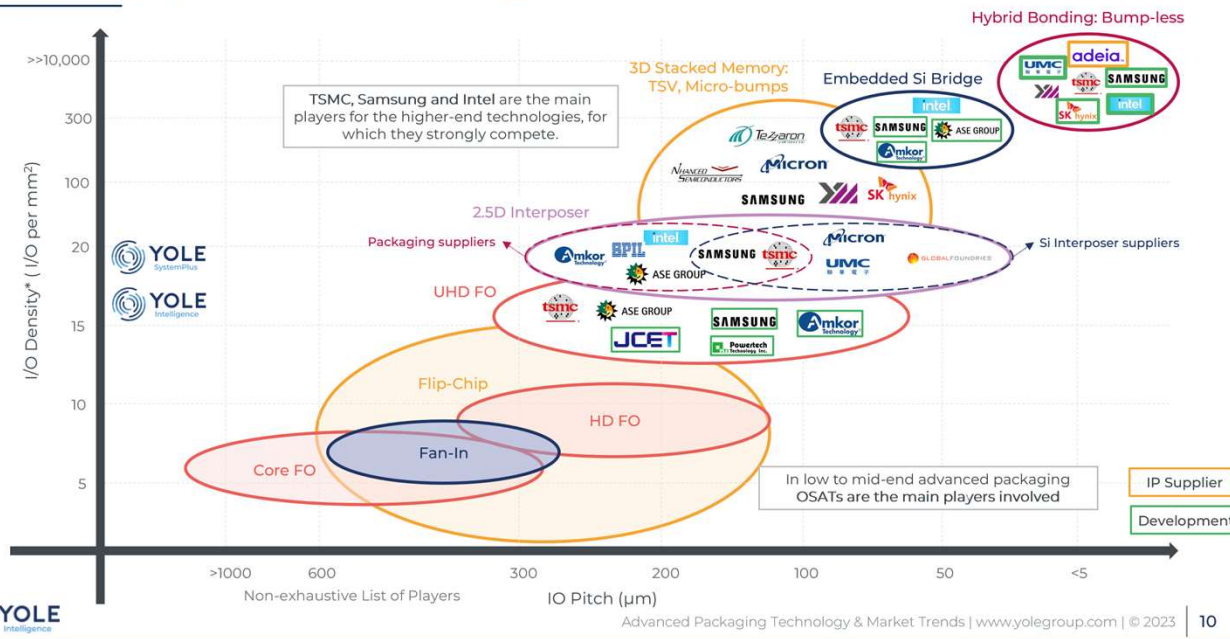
Hybrid Bonding: Bump-less

>>10,000
300
100
20
15
10
5

I/O Density* ( I/O per mm²)

TSMC, Samsung and Intel are the main players for the higher-end technologies, for which they strongly compete.

3D Stacked Memory: TSV, Micro-bumps

Embedded Si Bridge

UMC
adeia
tsmc
SAMSUNG
SK hynix
intel

intel
tsmc
SAMSUNG
ASE GROUP
Amkor Technology

Tezzaron
NHANCED SEMICONDUCTORS
Micron
SAMSUNG
SK hynix

2.5D Interposer

Packaging suppliers
Si Interposer suppliers

Amkor Technology
SPIL
intel
ASE GROUP
SAMSUNG
tsmc
Micron
UMC
GLOBALFOUNDRIES

YOLE SystemPlus
YOLE Intelligence

UHD FO

tsmc
ASE GROUP
SAMSUNG
Amkor Technology
JCET
Powertech Technology, Inc.

Flip-Chip
HD FO
Core FO
Fan-In

In low to mid-end advanced packaging OSATs are the main players involved

IP Supplier
Development

>1000
600
300
200
100
50
<5

Non-exhaustive List of Players
IO Pitch (µm)

YOLE Intelligence
Advanced Packaging Technology & Market Trends | www.yolegroup.com | © 2023
10